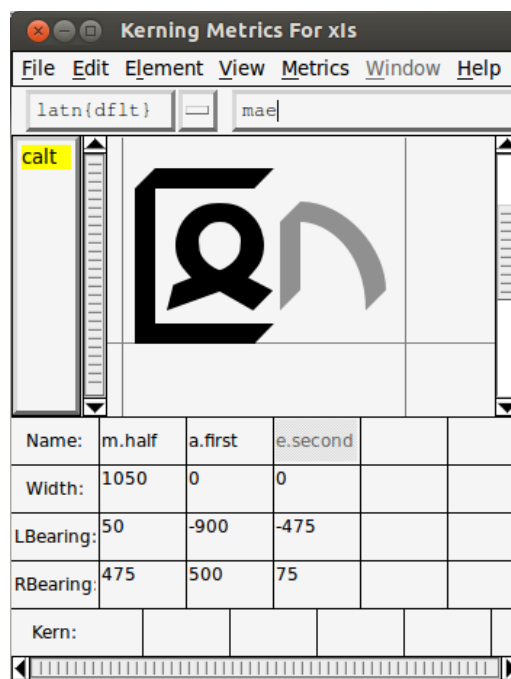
Kerning Metrics For xIs

File Edit Element View Metrics Window Help

latn{dflt}

mae

calt

| Name: | m.half | a.first | e.second |
|---|---|---|---|
| Width: | 1050 | 0 | 0 |
| LBearing: | 50 | -900 | -475 |
| RBearing: | 475 | 500 | 75 |

Kern: